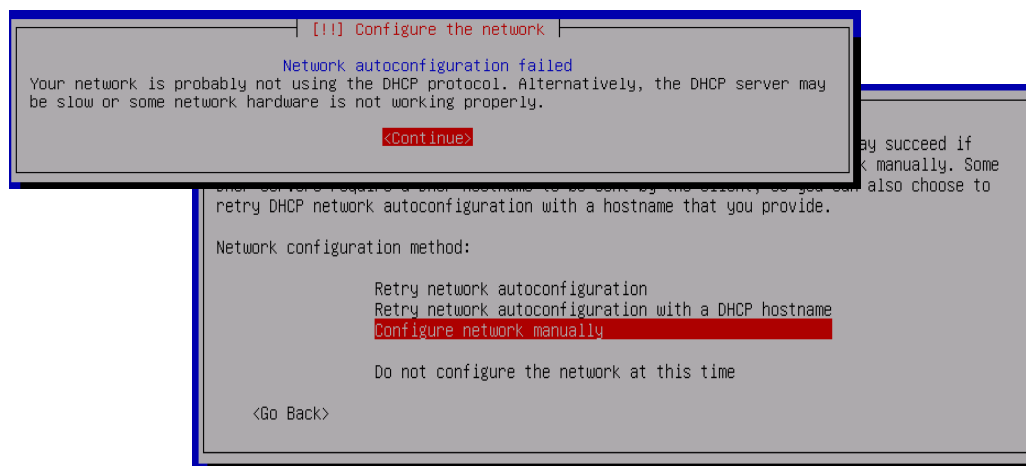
[!!] Configure the network

Network autoconfiguration failed
Your network is probably not using the DHCP protocol. Alternatively, the DHCP server may be slow or some network hardware is not working properly.

<Continue>

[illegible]ay succeed if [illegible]k manually. Some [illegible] also choose to retry DHCP network autoconfiguration with a hostname that you provide.

Network configuration method:

Retry network autoconfiguration
Retry network autoconfiguration with a DHCP hostname
Configure network manually

Do not configure the network at this time

<Go Back>